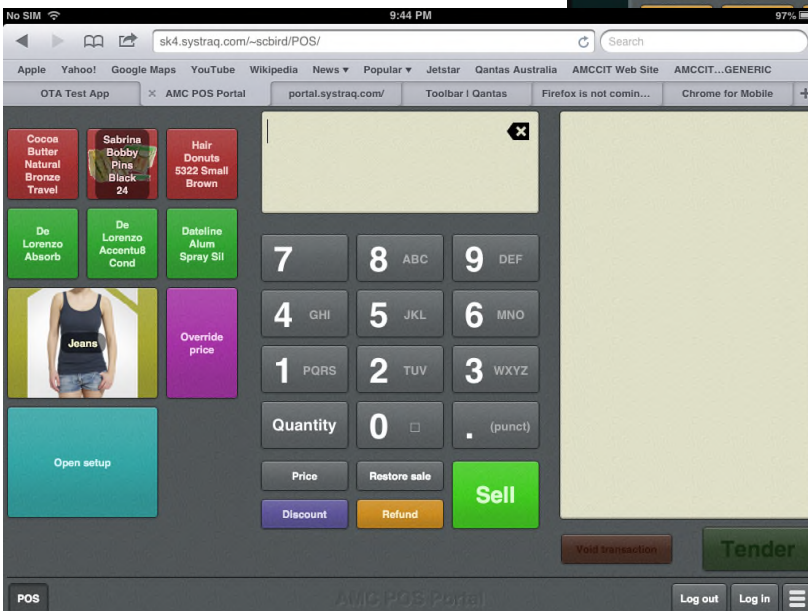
No SIM 9:44 PM 97%

sk4.systraq.com/~scbird/POS/

Search

Apple Yahoo! Google Maps YouTube Wikipedia News ▾ Popular ▾ Jetstar Qantas Australia AMCCIT Web Site AMCCIT...GENERIC

OTA Test App × AMC POS Portal portal.systraq.com/ Toolbar | Qantas Firefox is not comin... Chrome for Mobile

Cocoa Butter Natural Bronze Travel

Sabrina Bobby Pins Black 24

Hair Donuts 5322 Small Brown

De Lorenzo Absorb

De Lorenzo Accentu8 Cond

Dateline Alum Spray Sil

Jeans

Override price

Open setup

7 8 ABC 9 DEF

4 GHI 5 JKL 6 MNO

1 PQRS 2 TUV 3 WXYZ

Quantity 0 □ . (punct)

Price

Restore sale

Sell

Discount

Refund

Void transaction

Tender

POS

AMC POS Portal

Log out

Log in